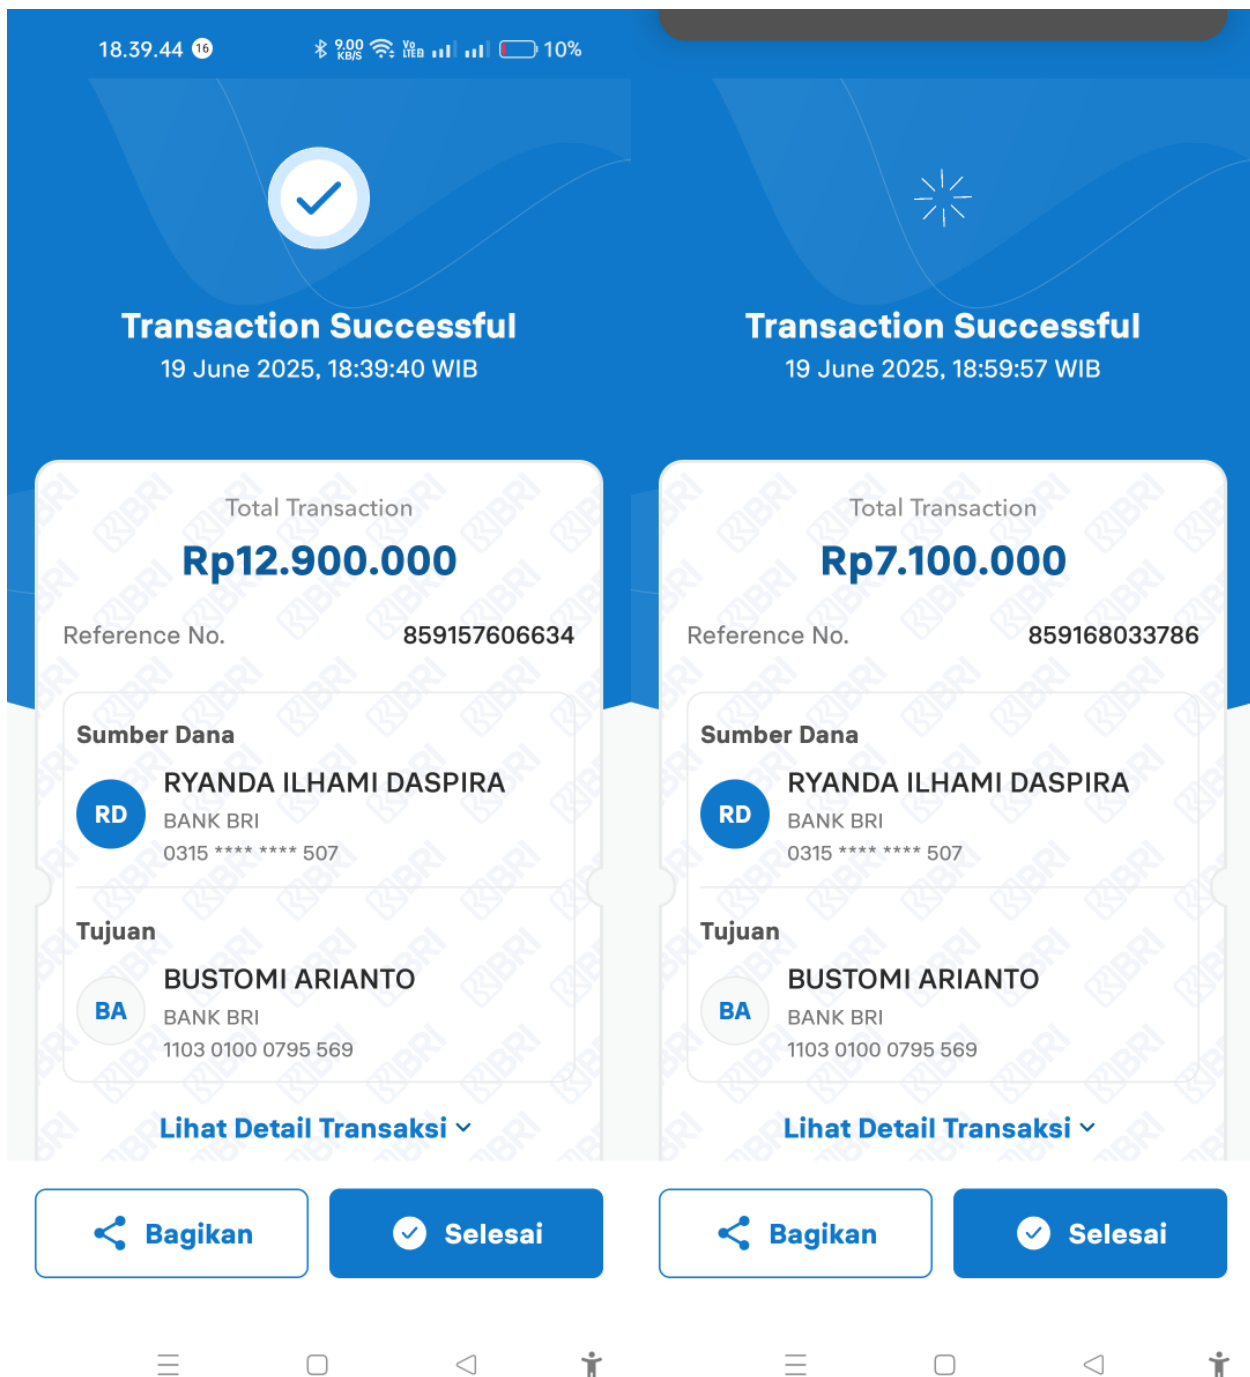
18.39.44 16 9,00 KB/S 10%

Transaction Successful
19 June 2025, 18:39:40 WIB

Total Transaction
Rp12.900.000

Reference No. 859157606634

Sumber Dana
RD RYANDA ILHAMI DASPIRA
BANK BRI
0315 **** **** 507

Tujuan
BA BUSTOMI ARIANTO
BANK BRI
1103 0100 0795 569

Lihat Detail Transaksi

Bagikan
Selesai

Transaction Successful
19 June 2025, 18:59:57 WIB

Total Transaction
Rp7.100.000

Reference No. 859168033786

Sumber Dana
RD RYANDA ILHAMI DASPIRA
BANK BRI
0315 **** **** 507

Tujuan
BA BUSTOMI ARIANTO
BANK BRI
1103 0100 0795 569

Lihat Detail Transaksi

Bagikan
Selesai